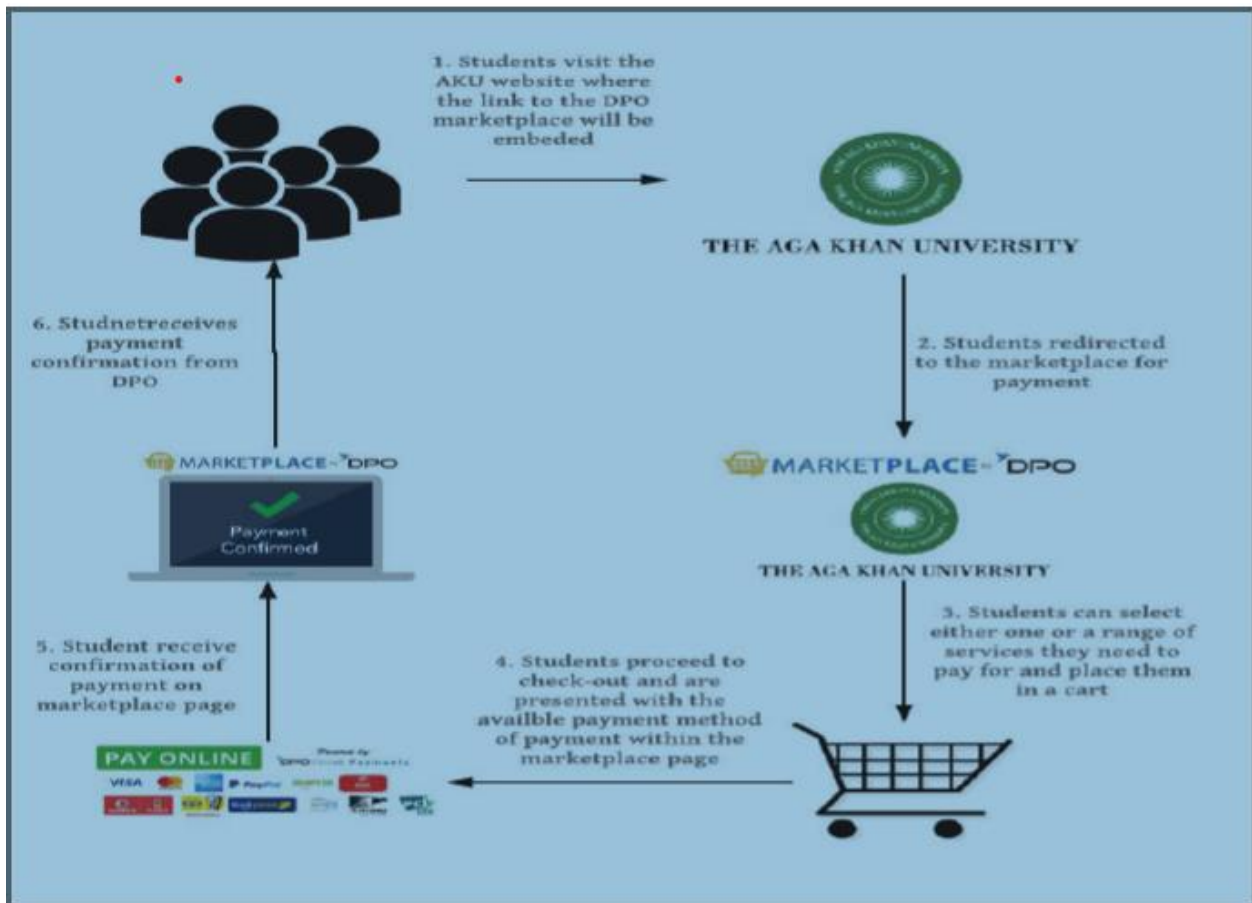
1. Students visit the AKU website where the link to the DPO marketplace will be embeded

THE AGA KHAN UNIVERSITY

2. Students redirected to the marketplace for payment

MARKETPLACE DPO

THE AGA KHAN UNIVERSITY

3. Students can select either one or a range of services they need to pay for and place them in a cart

4. Students proceed to check-out and are presented with the availble payment method of payment within the marketplace page

PAY ONLINE

Powered by DPO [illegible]

VISA PayPal

5. Student receive confirmation of payment on marketplace page

MARKETPLACE DPO

Payment Confirmed

6. Studnetreceives payment confirmation from DPO